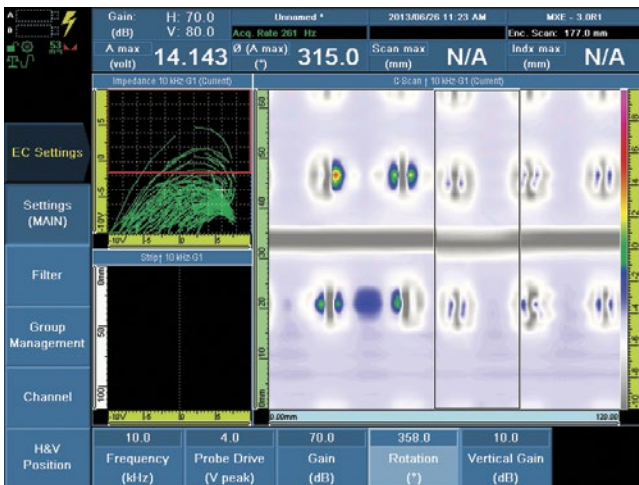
Gain: (dB) H: 70.0 V: 80.0
Unnamed *
Acq. Rate 201 Hz
2013/06/26 11:23 AM
MXE - 3.0R1
Enc. Scan: 177.0 mm
A max (volt) 14.143
Ø (A max) (°) 315.0
Scan max (mm) N/A
Indx max (mm) N/A

Impedance 10 kHz G1 (Current)
C Scan | 10 kHz G1 (Current)
Strip | 10 kHz G1

EC Settings
Settings (MAIN)
Filter
Group Management
Channel
H&V Position

0.00mm
120.00

10.0 Frequency (kHz)
4.0 Probe Drive (V peak)
70.0 Gain (dB)
358.0 Rotation (°)
10.0 Vertical Gain (dB)